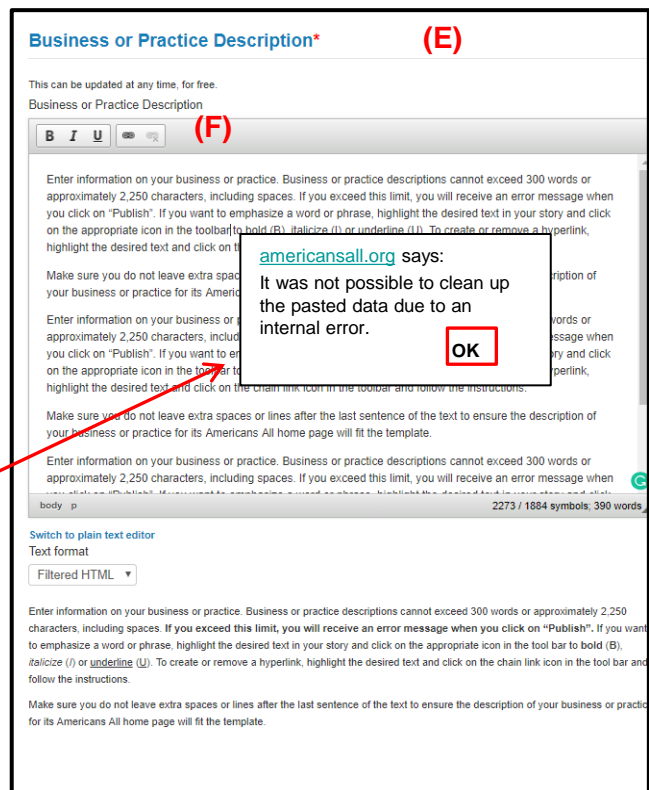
Business or Practice Description*

(E)

This can be updated at any time, for free.

Business or Practice Description

B I U

(F)

Enter information on your business or practice. Business or practice descriptions cannot exceed 300 words or approximately 2,250 characters, including spaces. If you exceed this limit, you will receive an error message when you click on "Publish". If you want to emphasize a word or phrase, highlight the desired text in your story and click on the appropriate icon in the toolbar to bold (B), italicize (I) or underline (U). To create or remove a hyperlink, highlight the desired text and click on th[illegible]

Make sure you do not leave extra spac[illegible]cription of your business or practice for its Americ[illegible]

Enter information on your business or p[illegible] or approximately 2,250 characters, includ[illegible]message when you click on "Publish". If you want to er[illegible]ory and click on the appropriate icon in the toolbar to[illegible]yperlink, highlight the desired text and click on the chain link icon in the toolbar and follow the instructions.

Make sure you do not leave extra spaces or lines after the last sentence of the text to ensure the description of your business or practice for its Americans All home page will fit the template.

Enter information on your business or practice. Business or practice descriptions cannot exceed 300 words or approximately 2,250 characters, including spaces. If you exceed this limit, you will receive an error message when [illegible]

americansall.org says:
It was not possible to clean up the pasted data due to an internal error.
OK

body p

2273 / 1884 symbols; 390 words

Switch to plain text editor

Text format

Filtered HTML ▼

Enter information on your business or practice. Business or practice descriptions cannot exceed 300 words or approximately 2,250 characters, including spaces. If you exceed this limit, you will receive an error message when you click on "Publish". If you want to emphasize a word or phrase, highlight the desired text in your story and click on the appropriate icon in the tool bar to bold (B), italicize (I) or underline (U). To create or remove a hyperlink, highlight the desired text and click on the chain link icon in the tool bar and follow the instructions.

Make sure you do not leave extra spaces or lines after the last sentence of the text to ensure the description of your business or practic for its Americans All home page will fit the template.